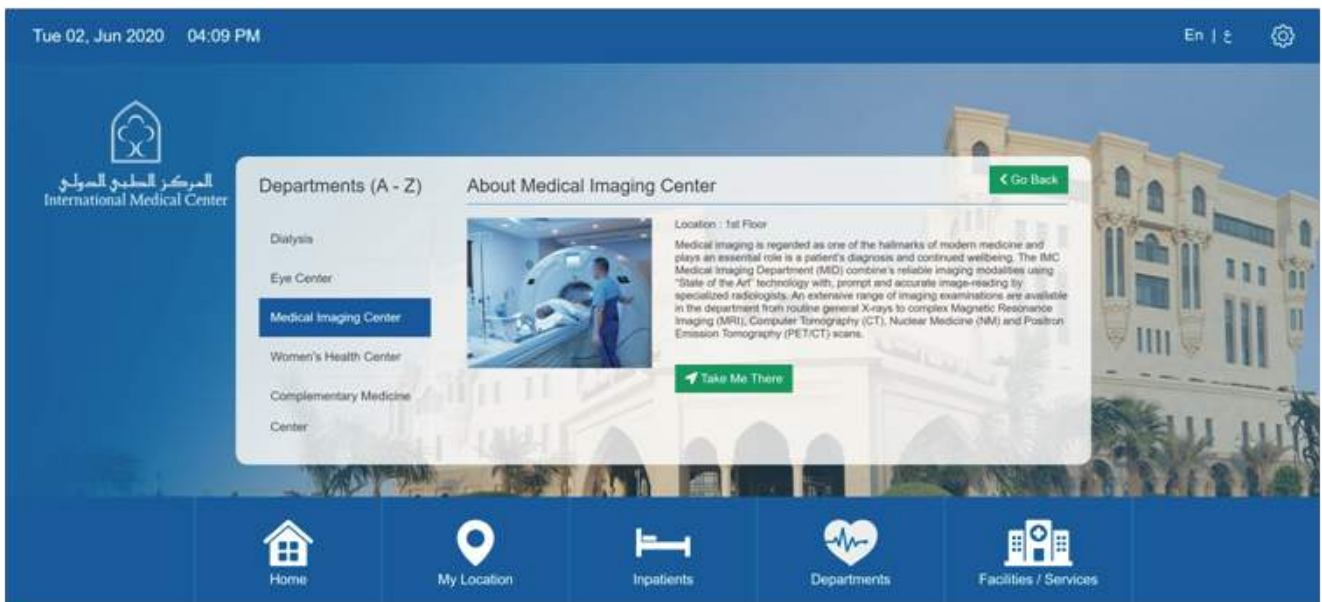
Tue 02, Jun 2020 04:09 PM

En | ع

المركز الطبي الدولي
International Medical Center

Departments (A - Z)

Dialysis

Eye Center

Medical Imaging Center

Women's Health Center

Complementary Medicine Center

About Medical Imaging Center

< Go Back

Location : 1st Floor

Medical imaging is regarded as one of the hallmarks of modern medicine and plays an essential role is a patient's diagnosis and continued wellbeing. The IMC Medical Imaging Department (MID) combine's reliable imaging modalities using "State of the Art" technology with, prompt and accurate image-reading by specialized radiologists. An extensive range of imaging examinations are available in the department from routine general X-rays to complex Magnetic Resonance Imaging (MRI), Computer Tomography (CT), Nuclear Medicine (NM) and Positron Emission Tomography (PET/CT) scans.

Take Me There

Home

My Location

Inpatients

Departments

Facilities / Services